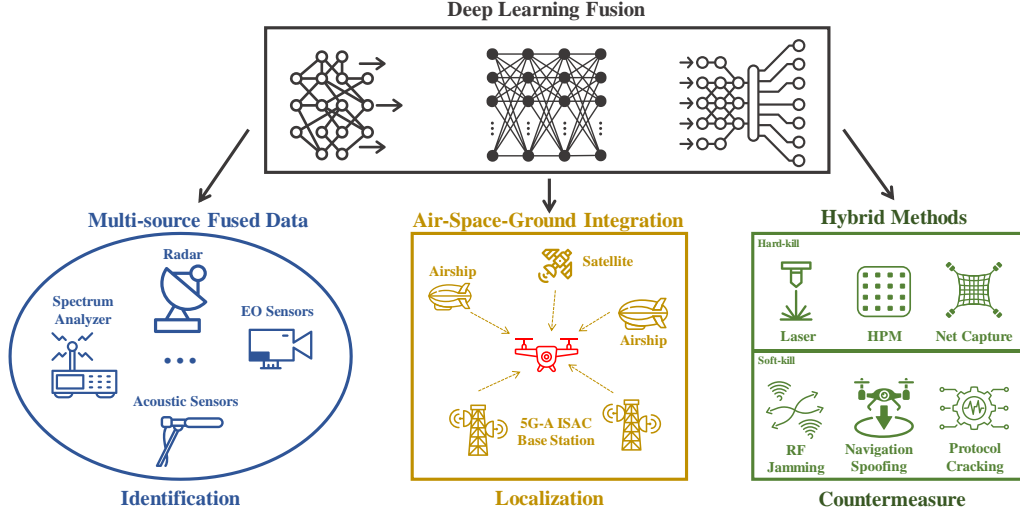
Deep Learning Fusion

Multi-source Fused Data

Radar

Spectrum Analyzer

EO Sensors

• • •

Acoustic Sensors

Identification

Air-Space-Ground Integration

Satellite

Airship

Airship

5G-A ISAC Base Station

Localization

Hybrid Methods

Hard-kill

Laser

HPM

Net Capture

Soft-kill

RF Jamming

Navigation Spoofing

Protocol Cracking

Countermeasure